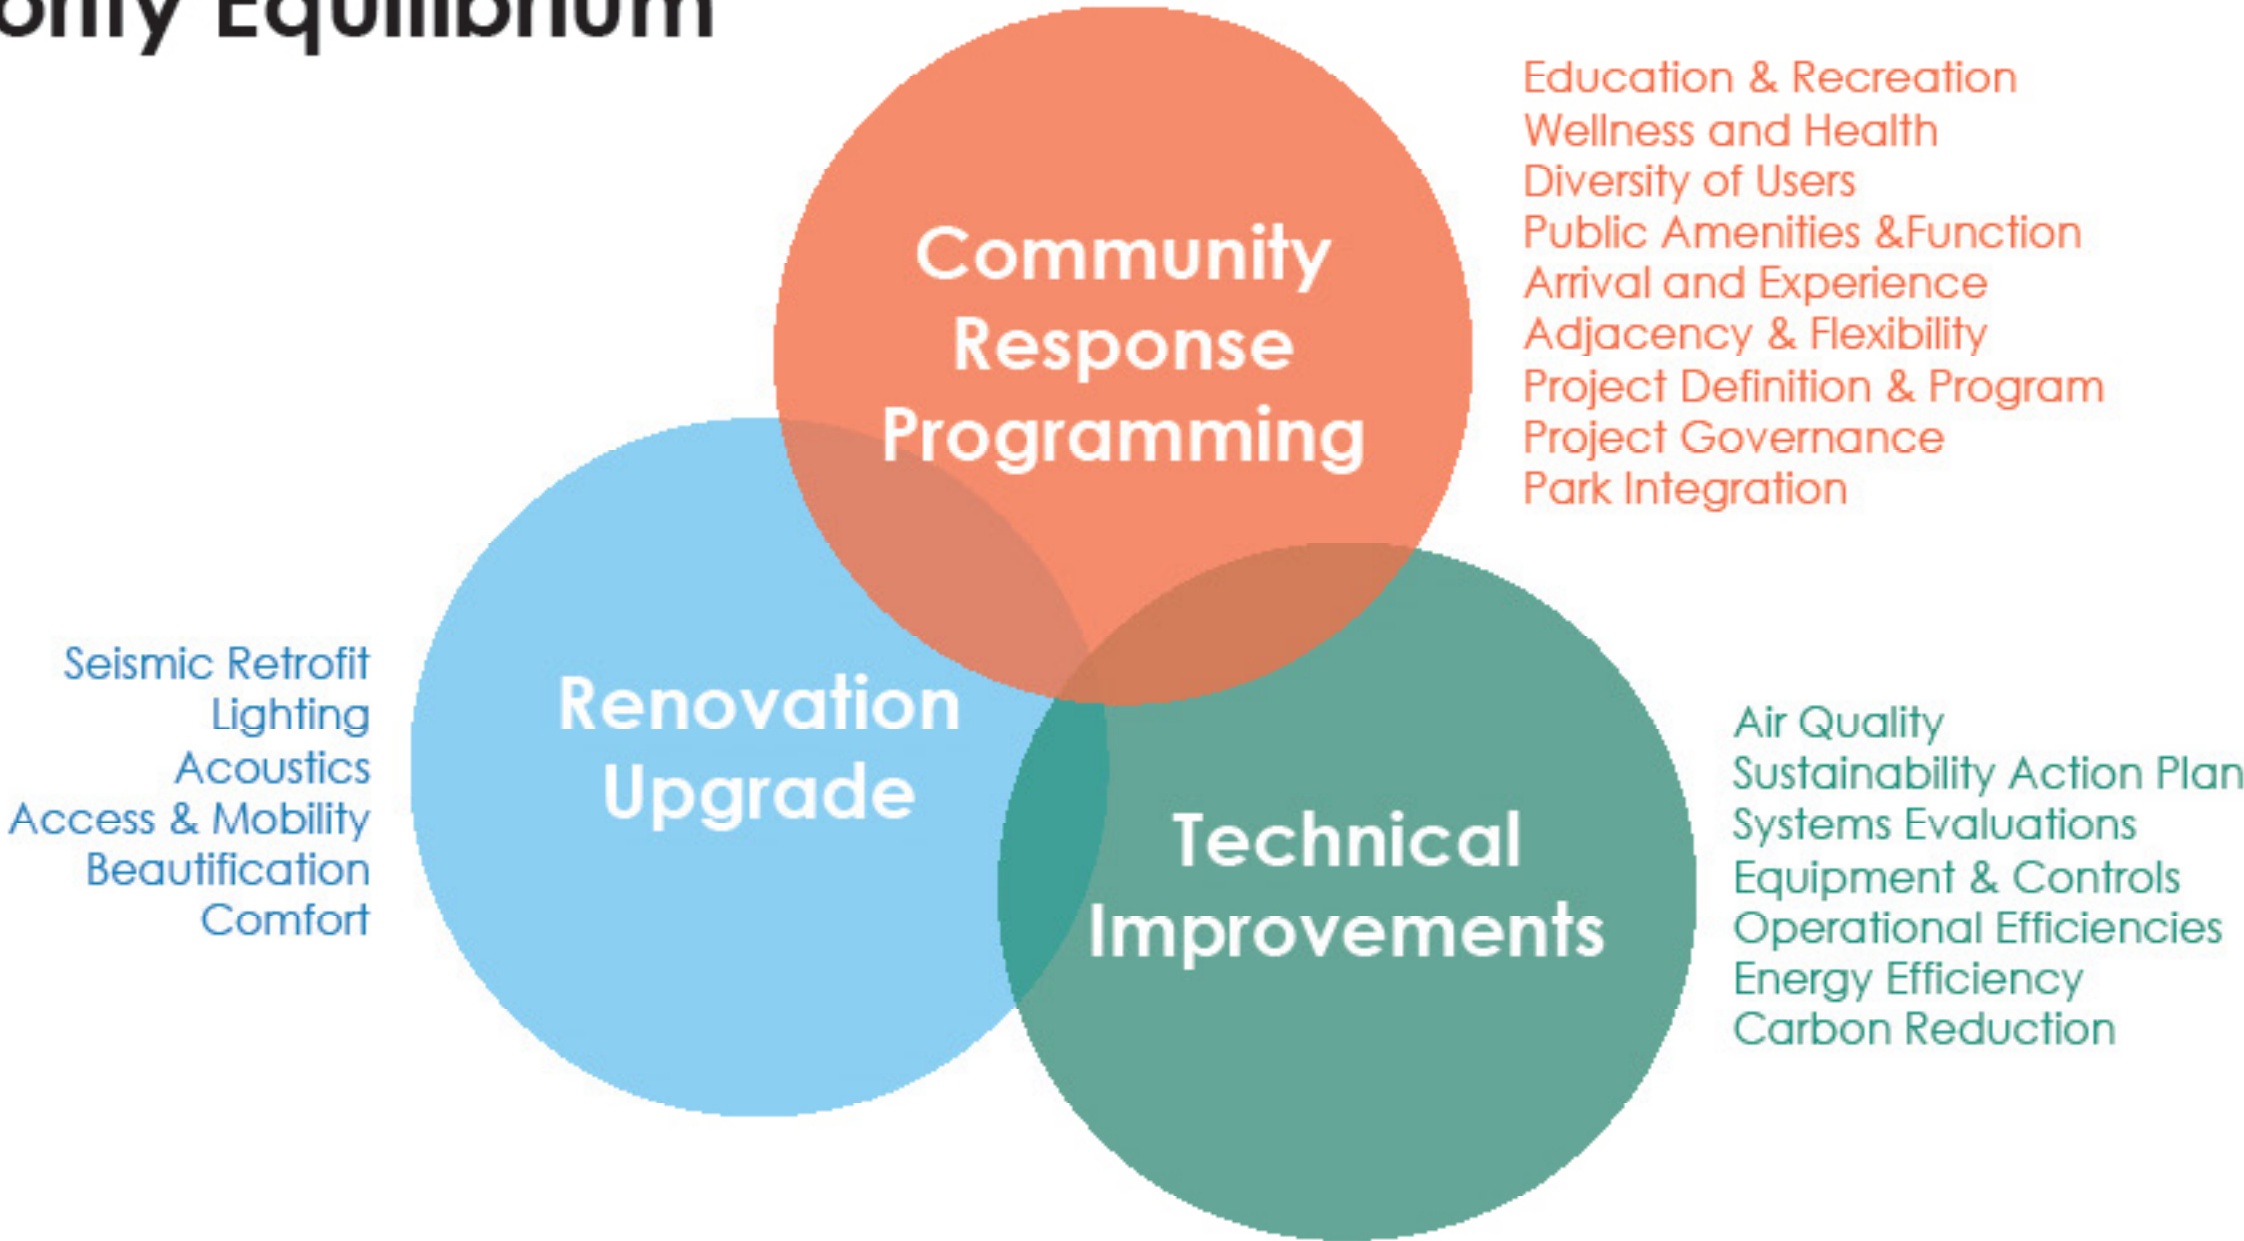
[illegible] Equilibrium

Community Response Programming

Education & Recreation
Wellness and Health
Diversity of Users
Public Amenities &Function
Arrival and Experience
Adjacency & Flexibility
Project Definition & Program
Project Governance
Park Integration

Seismic Retrofit
Lighting
Acoustics
Access & Mobility
Beautification
Comfort

Renovation Upgrade

Technical Improvements

Air Quality
Sustainability Action Plan
Systems Evaluations
Equipment & Controls
Operational Efficiencies
Energy Efficiency
Carbon Reduction